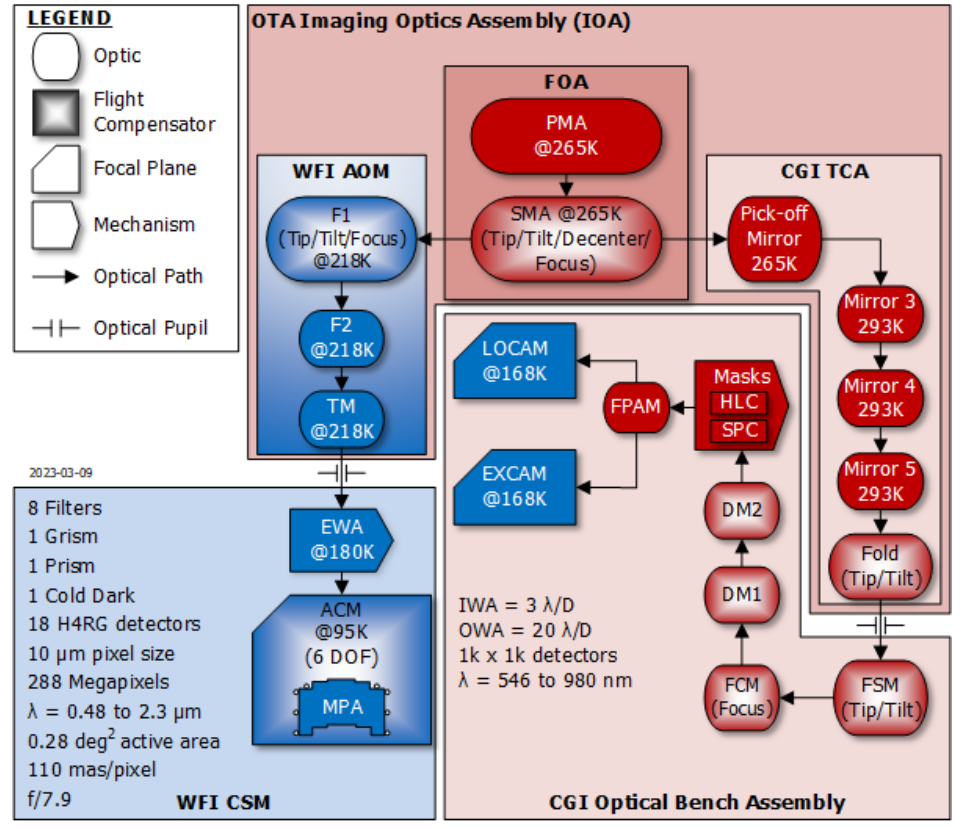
LEGEND
Optic
Flight Compensator
Focal Plane
Mechanism
Optical Path
Optical Pupil

OTA Imaging Optics Assembly (IOA)

FOA
PMA @265K
SMA @265K (Tip/Tilt/Decenter/ Focus)

WFI AOM
F1 (Tip/Tilt/Focus) @218K
F2 @218K
TM @218K

CGI TCA
Pick-off Mirror 265K
Mirror 3 293K
Mirror 4 293K
Mirror 5 293K
Fold (Tip/Tilt)

2023-03-09

8 Filters
1 Grism
1 Prism
1 Cold Dark
18 H4RG detectors
10 µm pixel size
288 Megapixels
λ = 0.48 to 2.3 µm
0.28 deg$^2$ active area
110 mas/pixel
f/7.9

EWA @180K
ACM @95K (6 DOF)
MPA
WFI CSM

LOCAM @168K
EXCAM @168K
FPAM
Masks
HLC
SPC
DM2
DM1
FCM (Focus)
FSM (Tip/Tilt)

IWA = 3 λ/D
OWA = 20 λ/D
1k x 1k detectors
λ = 546 to 980 nm

CGI Optical Bench Assembly